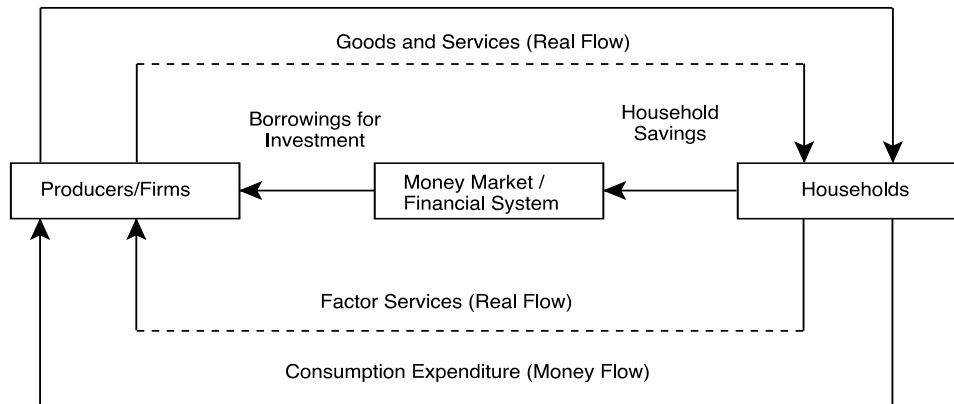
Goods and Services (Real Flow)

Borrowings for Investment

Household Savings

Producers/Firms

Money Market / Financial System

Households

Factor Services (Real Flow)

Consumption Expenditure (Money Flow)